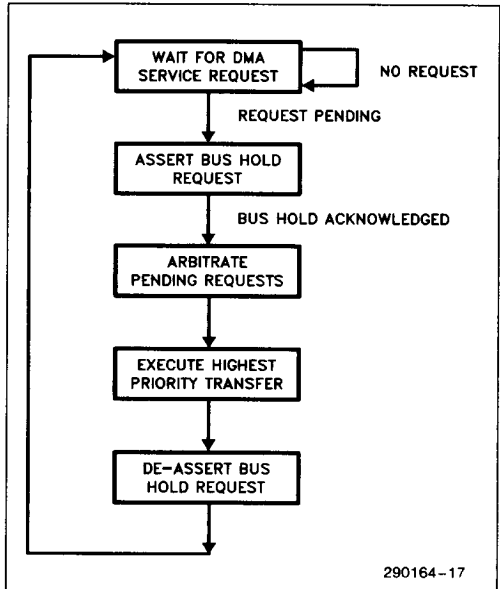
WAIT FOR DMA SERVICE REQUEST

NO REQUEST

REQUEST PENDING

ASSERT BUS HOLD REQUEST

BUS HOLD ACKNOWLEDGED

ARBITRATE PENDING REQUESTS

EXECUTE HIGHEST PRIORITY TRANSFER

DE-ASSERT BUS HOLD REQUEST

290164-17